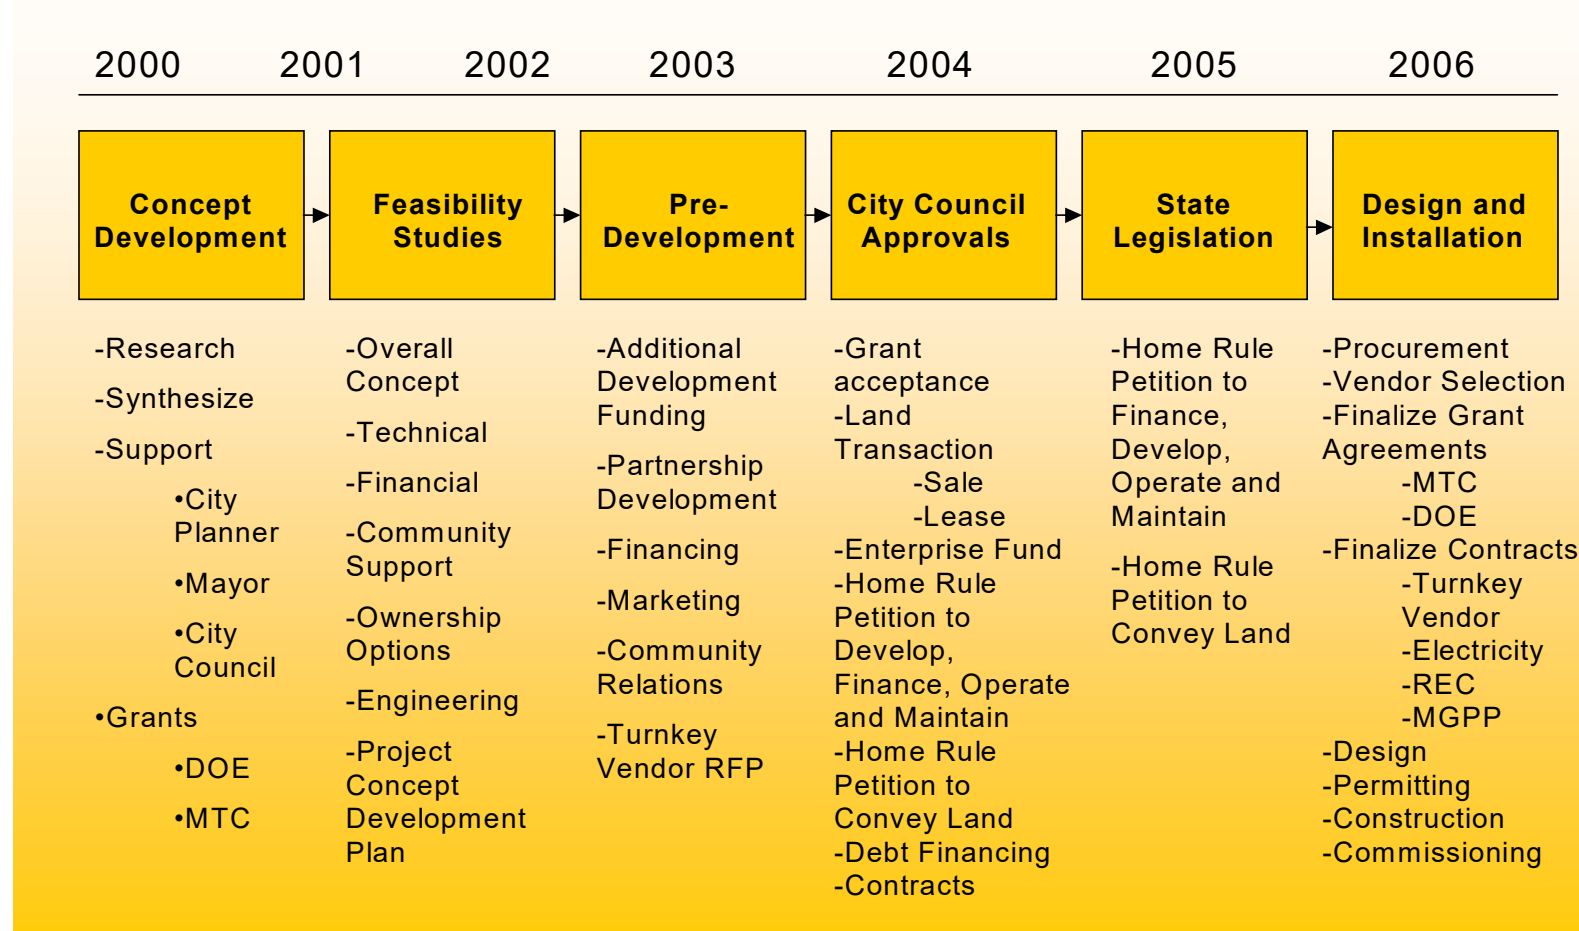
2000 2001 2002 2003 2004 2005 2006

Concept Development

Feasibility Studies

Pre-Development

City Council Approvals

State Legislation

Design and Installation

-Research
-Synthesize
-Support
•City Planner
•Mayor
•City Council
•Grants
•DOE
•MTC

-Overall Concept
-Technical
-Financial
-Community Support
-Ownership Options
-Engineering
-Project Concept Development Plan

-Additional Development Funding
-Partnership Development
-Financing
-Marketing
-Community Relations
-Turnkey Vendor RFP

-Grant acceptance
-Land Transaction
-Sale
-Lease
-Enterprise Fund
-Home Rule Petition to Develop, Finance, Operate and Maintain
-Home Rule Petition to Convey Land
-Debt Financing
-Contracts

-Home Rule Petition to Finance, Develop, Operate and Maintain
-Home Rule Petition to Convey Land

-Procurement
-Vendor Selection
-Finalize Grant Agreements
-MTC
-DOE
-Finalize Contracts
-Turnkey Vendor
-Electricity
-REC
-MGPP
-Design
-Permitting
-Construction
-Commissioning